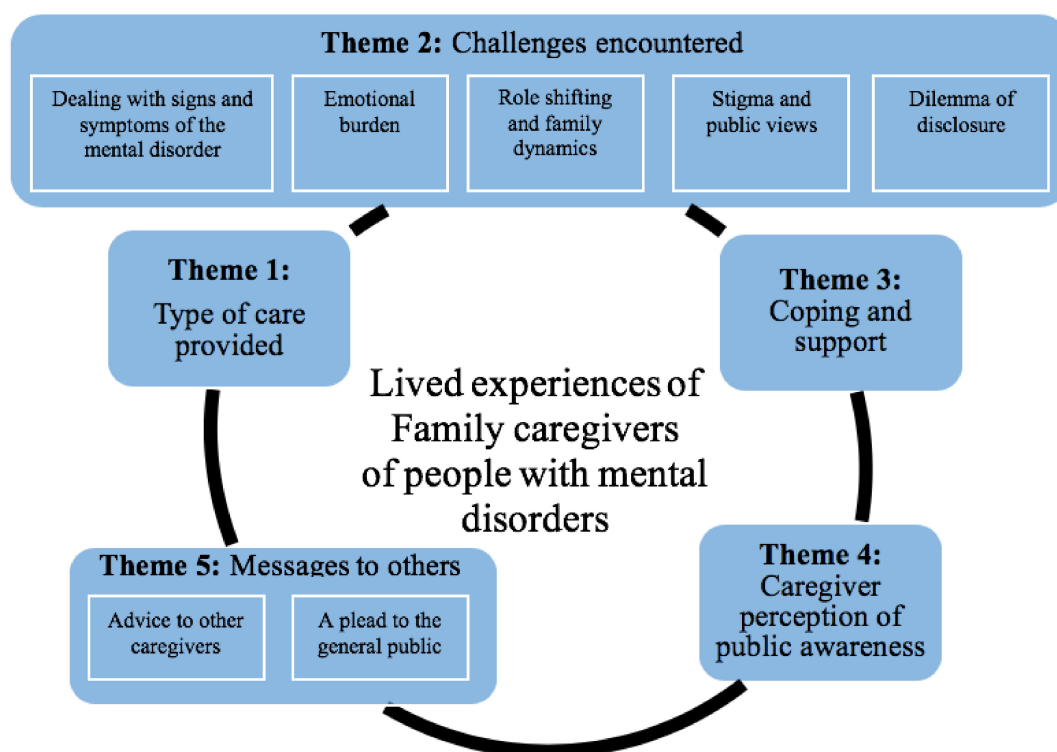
Theme 2: Challenges encountered

Dealing with signs and symptoms of the mental disorder

Emotional burden

Role shifting and family dynamics

Stigma and public views

Dilemma of disclosure

Theme 1: Type of care provided

Theme 3: Coping and support

Lived experiences of Family caregivers of people with mental disorders

Theme 5: Messages to others

Advice to other caregivers

A plead to the general public

Theme 4: Caregiver perception of public awareness